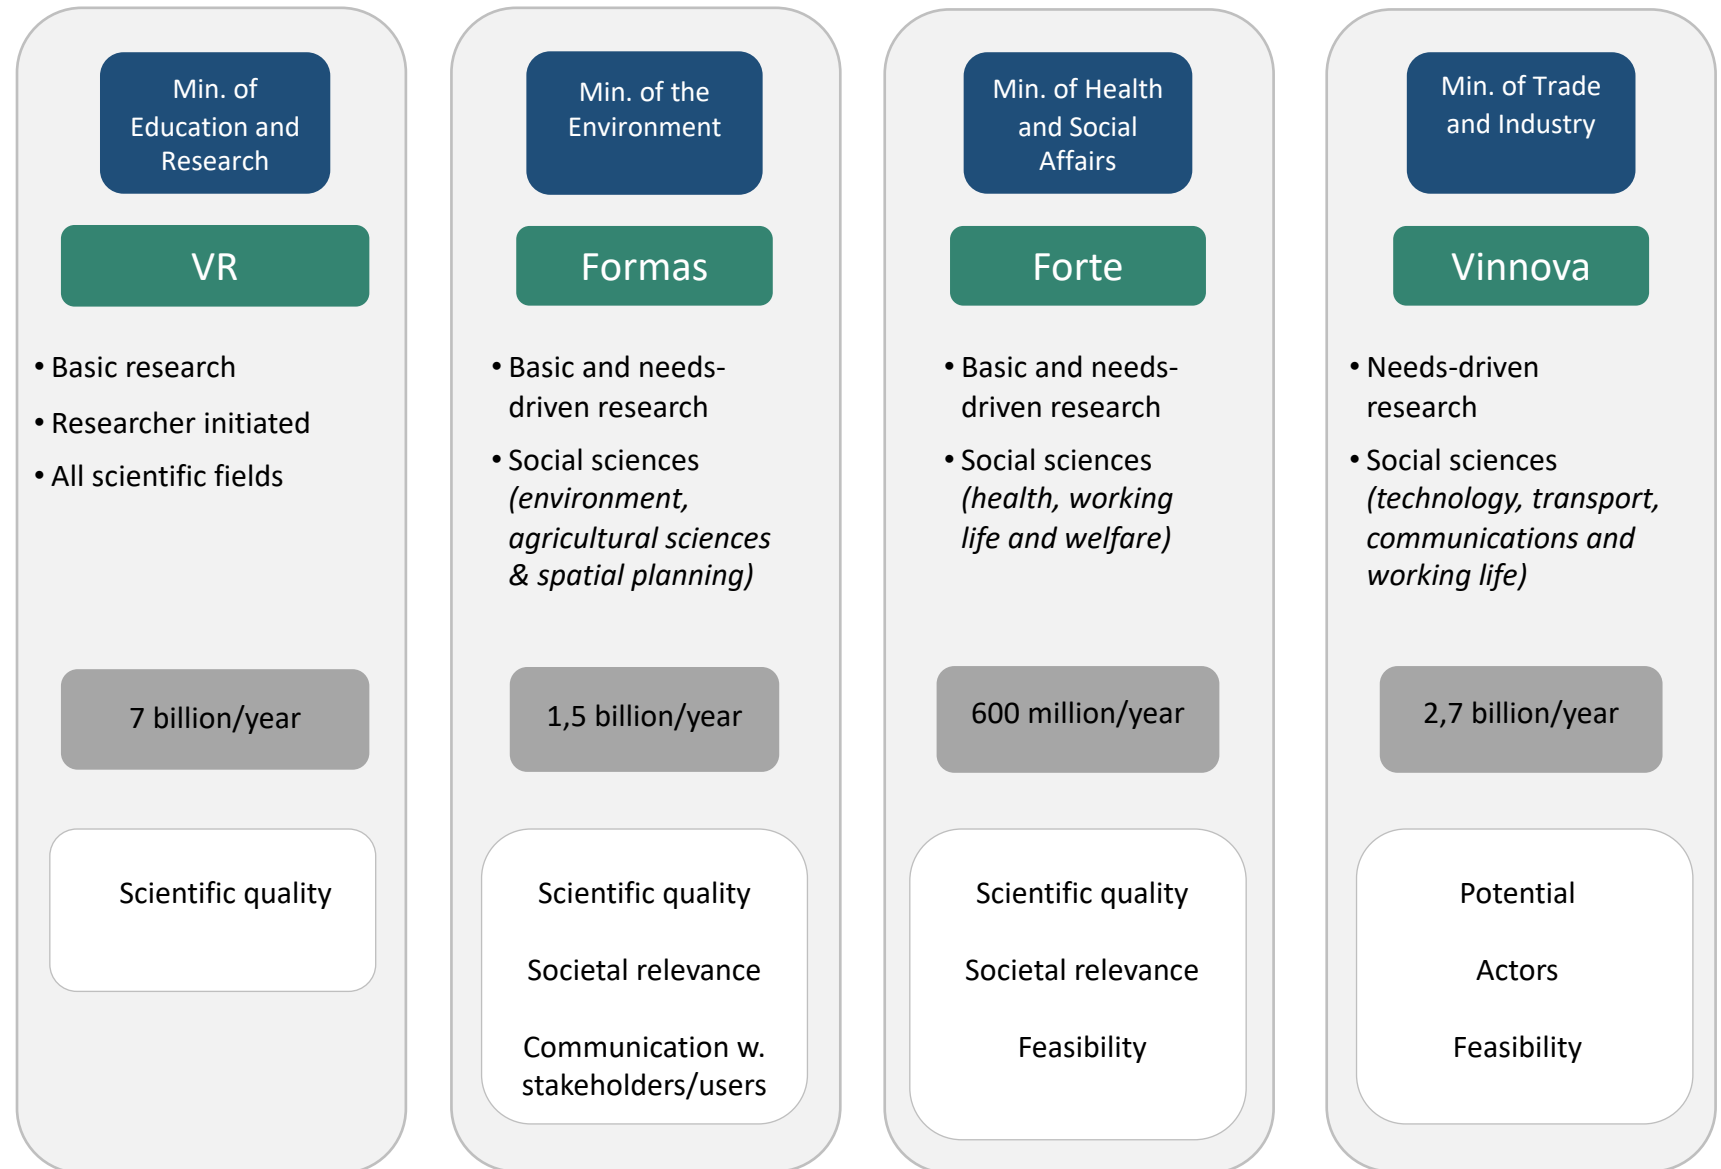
Min. of Education and Research

VR

• Basic research
• Researcher initiated
• All scientific fields

7 billion/year

Scientific quality

Min. of the Environment

Formas

• Basic and needs-driven research
• Social sciences *(environment, agricultural sciences & spatial planning)*

1,5 billion/year

Scientific quality

Societal relevance

Communication w. stakeholders/users

Min. of Health and Social Affairs

Forte

• Basic and needs-driven research
• Social sciences *(health, working life and welfare)*

600 million/year

Scientific quality

Societal relevance

Feasibility

Min. of Trade and Industry

Vinnova

• Needs-driven research
• Social sciences *(technology, transport, communications and working life)*

2,7 billion/year

Potential

Actors

Feasibility